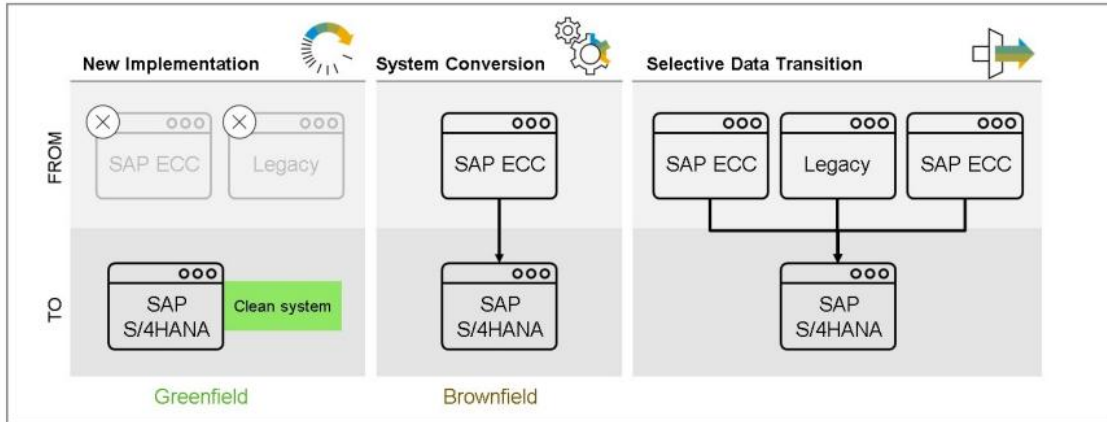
New Implementation

System Conversion

Selective Data Transition

FROM

TO

SAP ECC

Legacy

SAP S/4HANA

Clean system

Greenfield

SAP ECC

SAP S/4HANA

Brownfield

SAP ECC

Legacy

SAP ECC

SAP S/4HANA